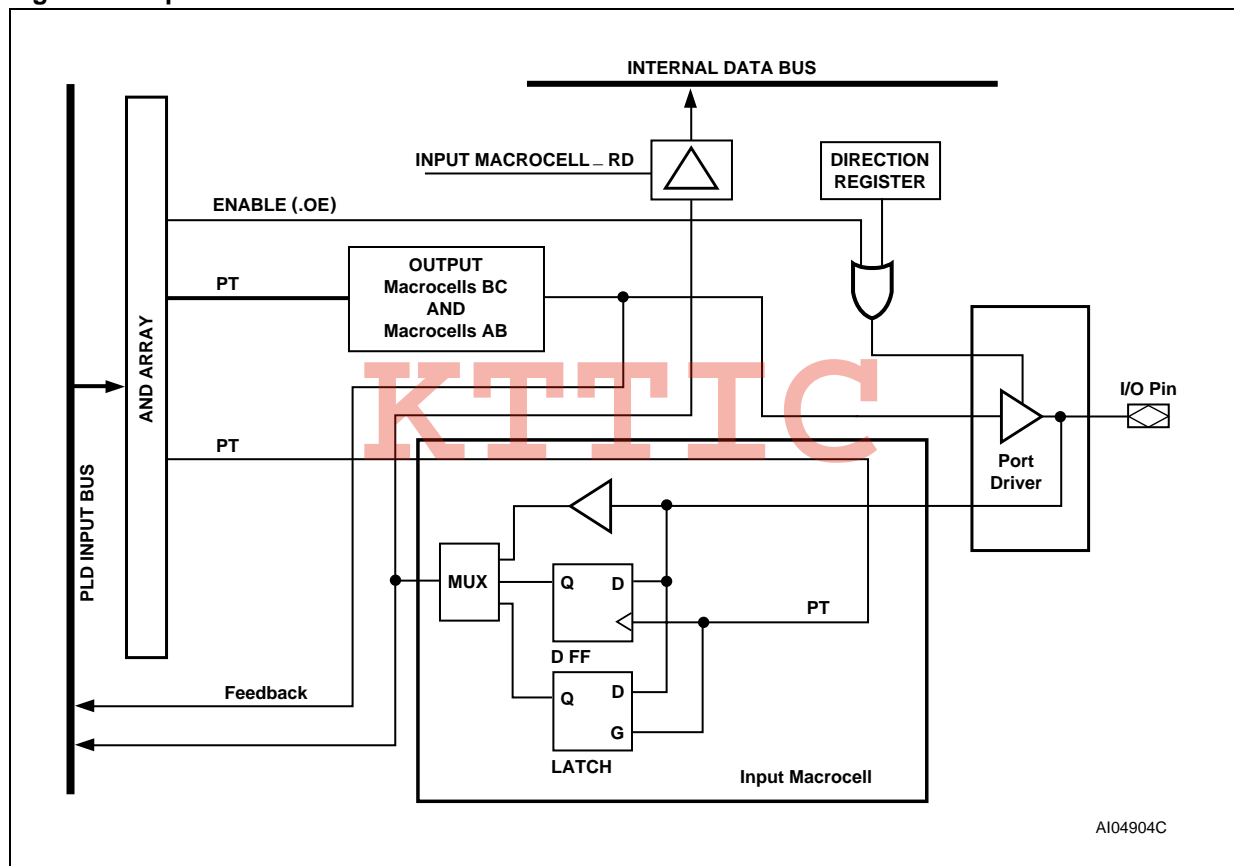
INTERNAL DATA BUS

INPUT MACROCELL _ RD

DIRECTION REGISTER

ENABLE (.OE)

PT

OUTPUT Macrocells BC AND Macrocells AB

AND ARRAY

PLD INPUT BUS

KTTIC

I/O Pin

Port Driver

PT

MUX

Q

D

D FF

PT

Q

D

G

LATCH

Feedback

Input Macrocell

AI04904C